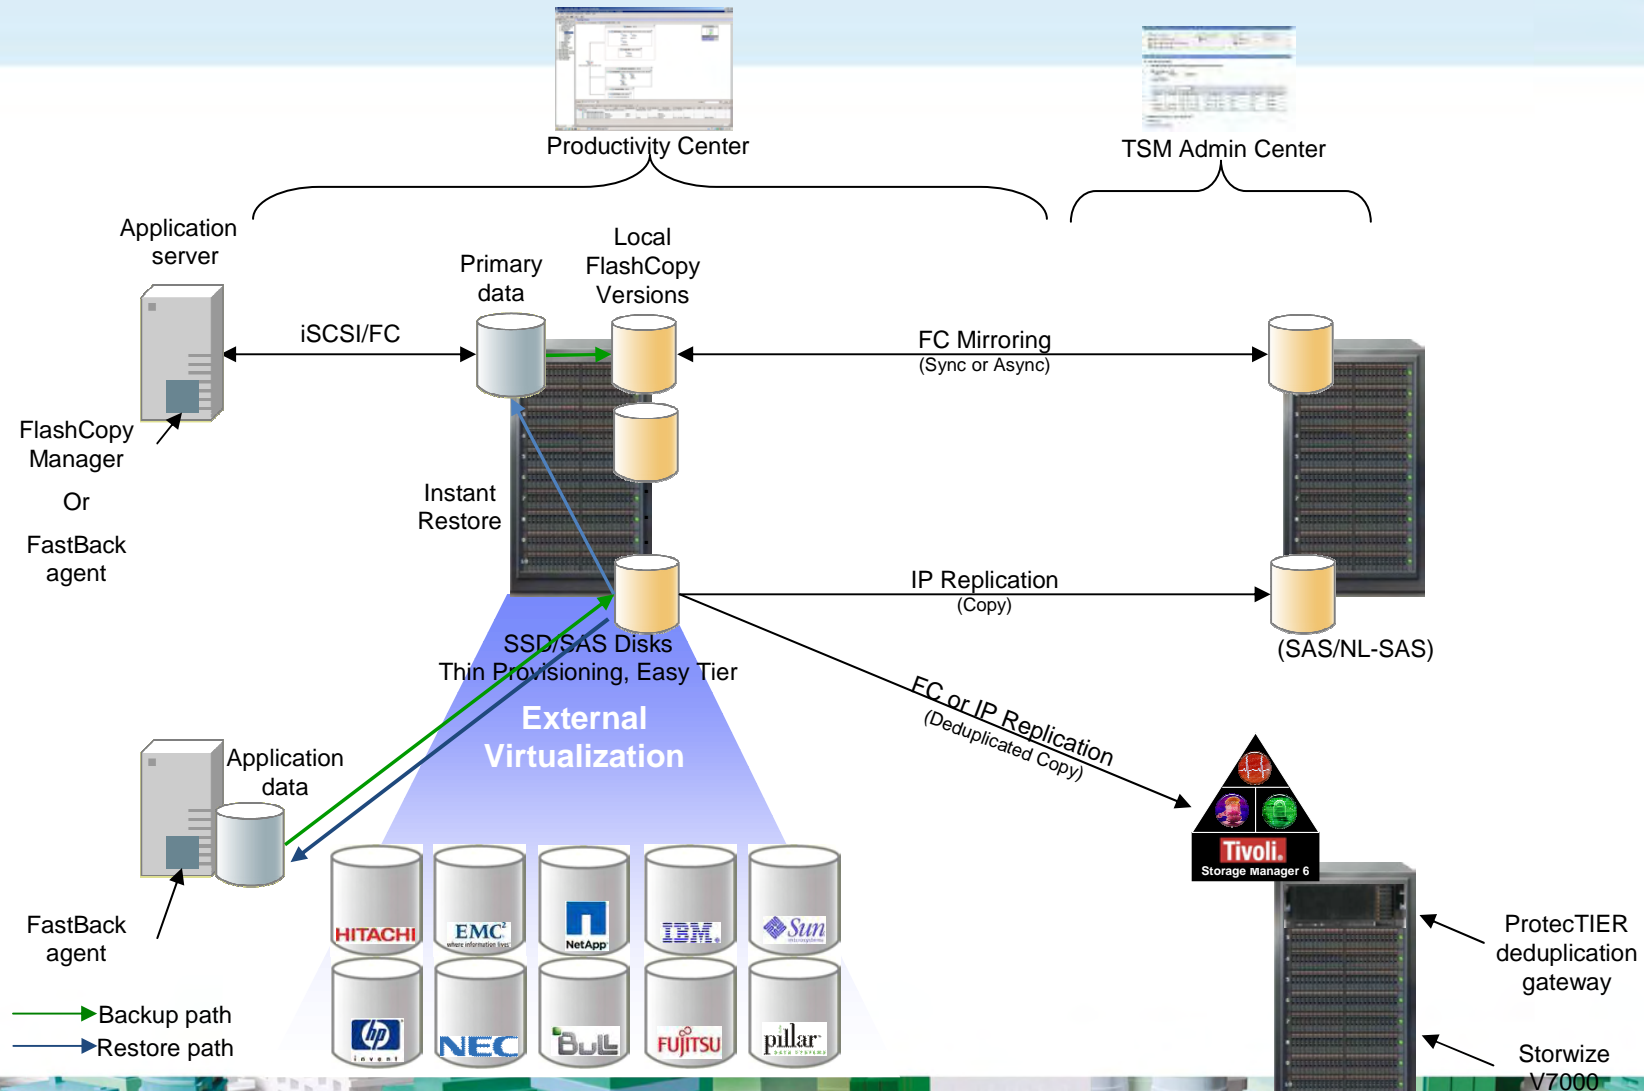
Productivity Center

TSM Admin Center

Application server

Primary data

Local FlashCopy Versions

iSCSI/FC

FC Mirroring
(Sync or Async)

FlashCopy Manager

Or

FastBack agent

Instant Restore

IP Replication
(Copy)

(SAS/NL-SAS)

SSD/SAS Disks
Thin Provisioning, Easy Tier

External Virtualization

FC or IP Replication
(Deduplicated Copy)

Application data

Tivoli.
Storage Manager 6

FastBack agent

HITACHI

EMC²
where information lives

NetApp

IBM.

Sun
microsystems

hp
invent

NEC

Bull

FUJITSU

pillar
data systems

Backup path

Restore path

ProtecTIER deduplication gateway

Storwize V7000